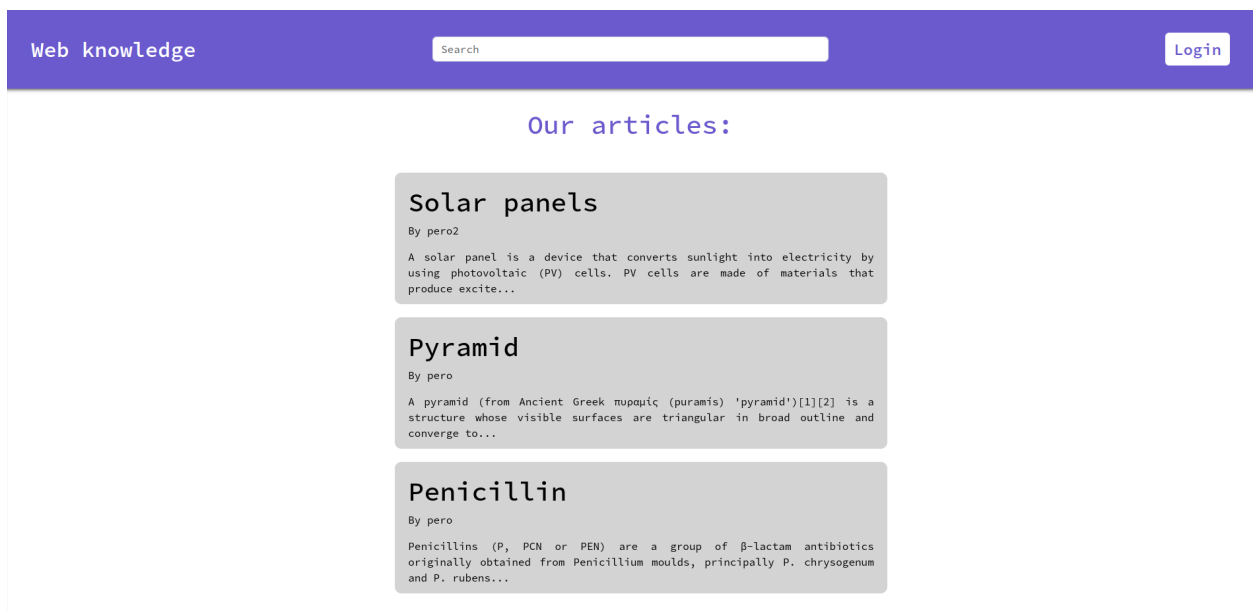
Web knowledge

Search

Login

Our articles:

Solar panels

By pero2

A solar panel is a device that converts sunlight into electricity by using photovoltaic (PV) cells. PV cells are made of materials that produce excite...

Pyramid

By pero

A pyramid (from Ancient Greek πυραμίς (puramís) 'pyramid')[1][2] is a structure whose visible surfaces are triangular in broad outline and converge to...

Penicillin

By pero

Penicillins (P, PCN or PEN) are a group of β-lactam antibiotics originally obtained from Penicillium moulds, principally P. chrysogenum and P. rubens...